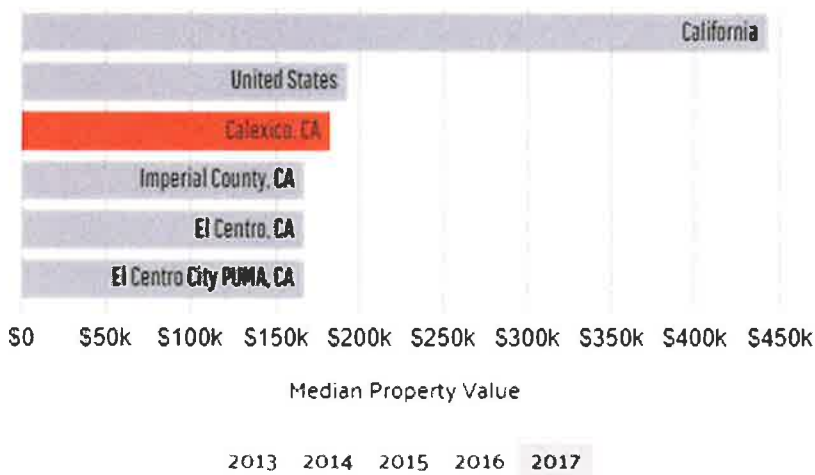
California

United States

Calexico, CA

Imperial County, CA

El Centro, CA

El Centro City PUMA, CA

$0 $50k $100k $150k $200k $250k $300k $350k $400k $450k

Median Property Value

2013 2014 2015 2016 2017